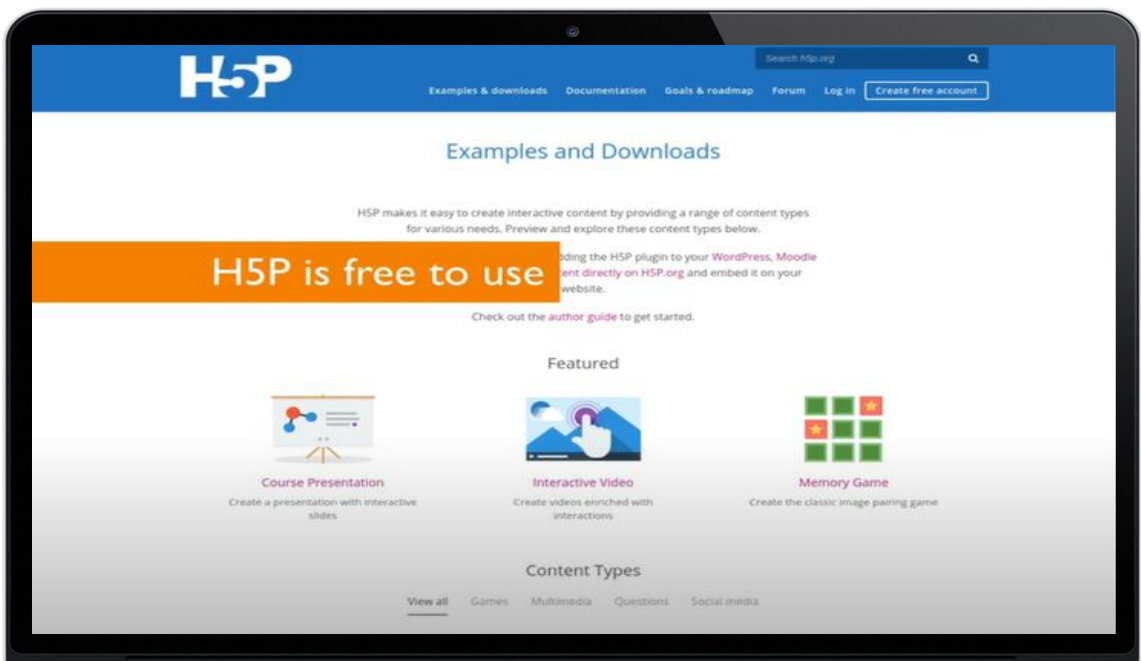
H5P

Search h5p.org

Examples & downloads Documentation Goals & roadmap Forum Log in Create free account

Examples and Downloads

H5P makes it easy to create interactive content by providing a range of content types for various needs. Preview and explore these content types below.

H5P is free to use

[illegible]dding the H5P plugin to your WordPress, Moodle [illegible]ent directly on H5P.org and embed it on your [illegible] website.

Check out the author guide to get started.

Featured

Course Presentation
Create a presentation with interactive slides

Interactive Video
Create videos enriched with interactions

Memory Game
Create the classic image pairing game

Content Types

View all Games Multimedia Questions Social media